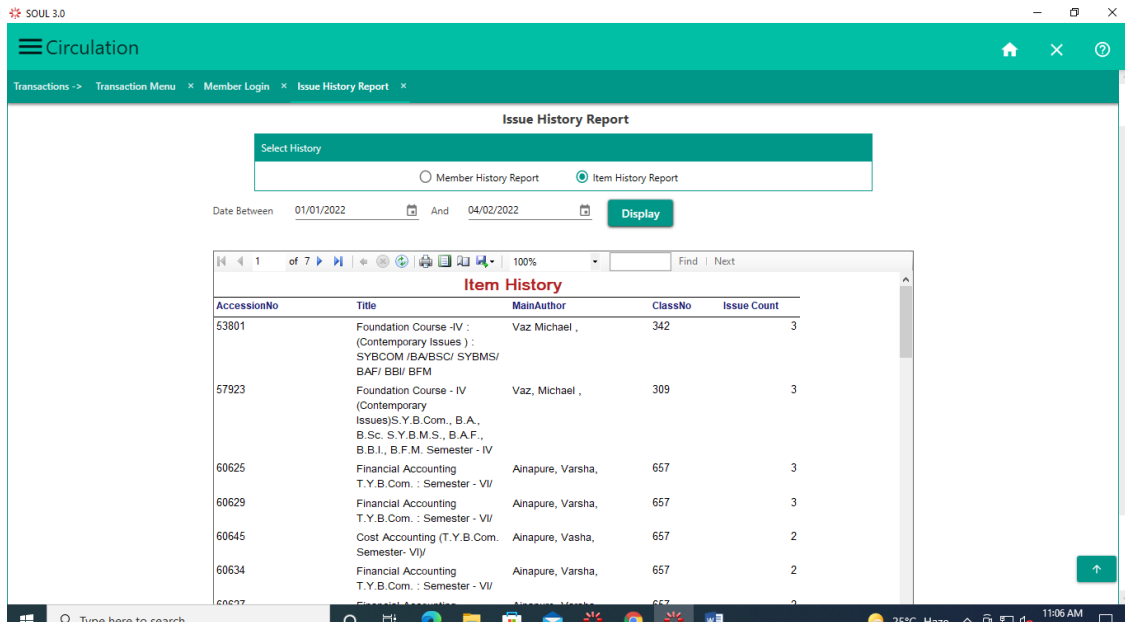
SOUL 3.0

Circulation

Transactions -> Transaction Menu × Member Login × Issue History Report ×

Issue History Report

Select History

Member History Report Item History Report

Date Between 01/01/2022 And 04/02/2022 Display

1 of 7 100% Find | Next

Item History

| AccessionNo | Title | MainAuthor | ClassNo | Issue Count |
|---|---|---|---|---|
| 53801 | Foundation Course -IV : (Contemporary Issues ) : SYBCOM /BA/BSC/ SYBMS/ BAF/ BBI/ BFM | Vaz Michael , | 342 | 3 |
| 57923 | Foundation Course - IV (Contemporary Issues)S.Y.B.Com., B.A., B.Sc. S.Y.B.M.S., B.A.F., B.B.I., B.F.M. Semester - IV | Vaz, Michael , | 309 | 3 |
| 60625 | Financial Accounting T.Y.B.Com. : Semester - VI/ | Ainapure, Varsha, | 657 | 3 |
| 60629 | Financial Accounting T.Y.B.Com. : Semester - VI/ | Ainapure, Varsha, | 657 | 3 |
| 60645 | Cost Accounting (T.Y.B.Com. Semester- VI)/ | Ainapure, Vasha, | 657 | 2 |
| 60634 | Financial Accounting T.Y.B.Com. : Semester - VI/ | Ainapure, Varsha, | 657 | 2 |
| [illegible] | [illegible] | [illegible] | 657 | 2 |

Type here to search

25°C Haze 11:06 AM